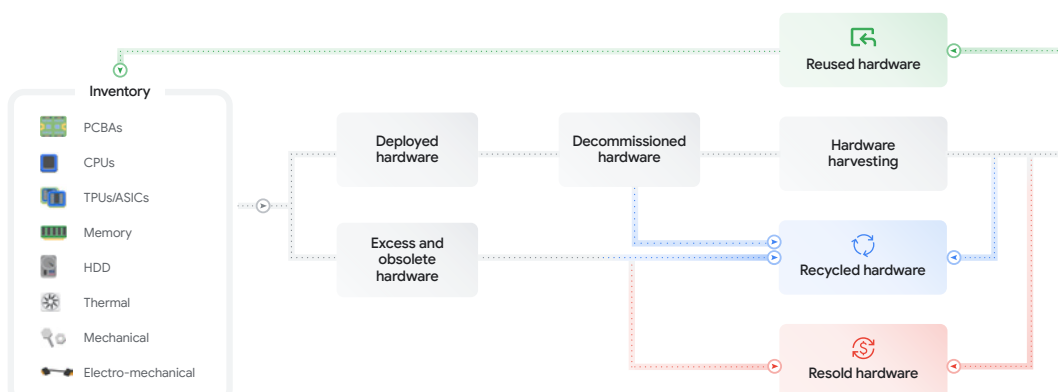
Reused hardware

Inventory

PCBAs

CPUs

TPUs/ASICs

Memory

HDD

Thermal

Mechanical

Electro-mechanical

Deployed hardware

Decommissioned hardware

Hardware harvesting

Excess and obsolete hardware

Recycled hardware

Resold hardware